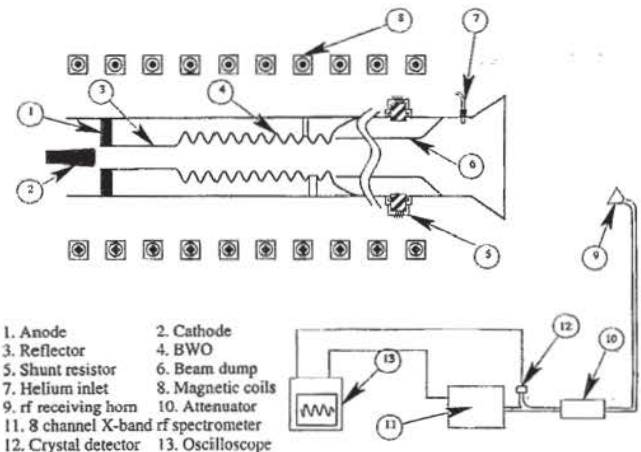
8
7
1
3
4
6
2
5
9
12
10
13
11

1. Anode
2. Cathode
3. Reflector
4. BWO
5. Shunt resistor
6. Beam dump
7. Helium inlet
8. Magnetic coils
9. rf receiving horn
10. Attenuator
11. 8 channel X-band rf spectrometer
12. Crystal detector
13. Oscilloscope